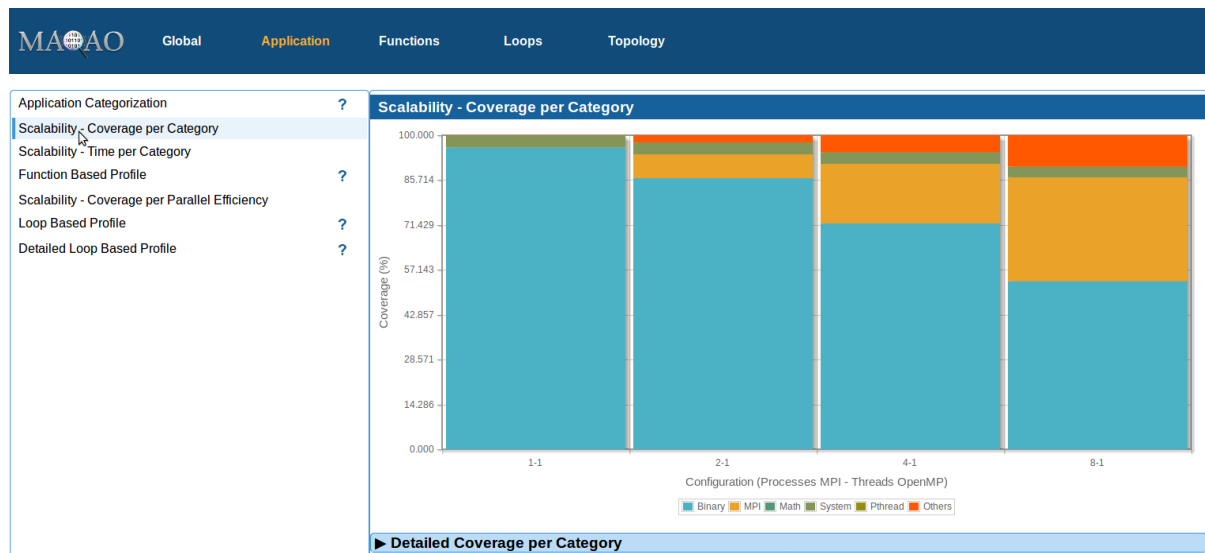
MAQAO Global Application Functions Loops Topology

Application Categorization ?
Scalability - Coverage per Category
Scalability - Time per Category
Function Based Profile ?
Scalability - Coverage per Parallel Efficiency
Loop Based Profile ?
Detailed Loop Based Profile ?

Scalability - Coverage per Category

100.000
85.714
71.429
57.143
42.857
28.571
14.286
0.000

Coverage (%)

1-1
2-1
4-1
8-1

Configuration (Processes MPI - Threads OpenMP)

Binary MPI Math System Pthread Others

▶ Detailed Coverage per Category